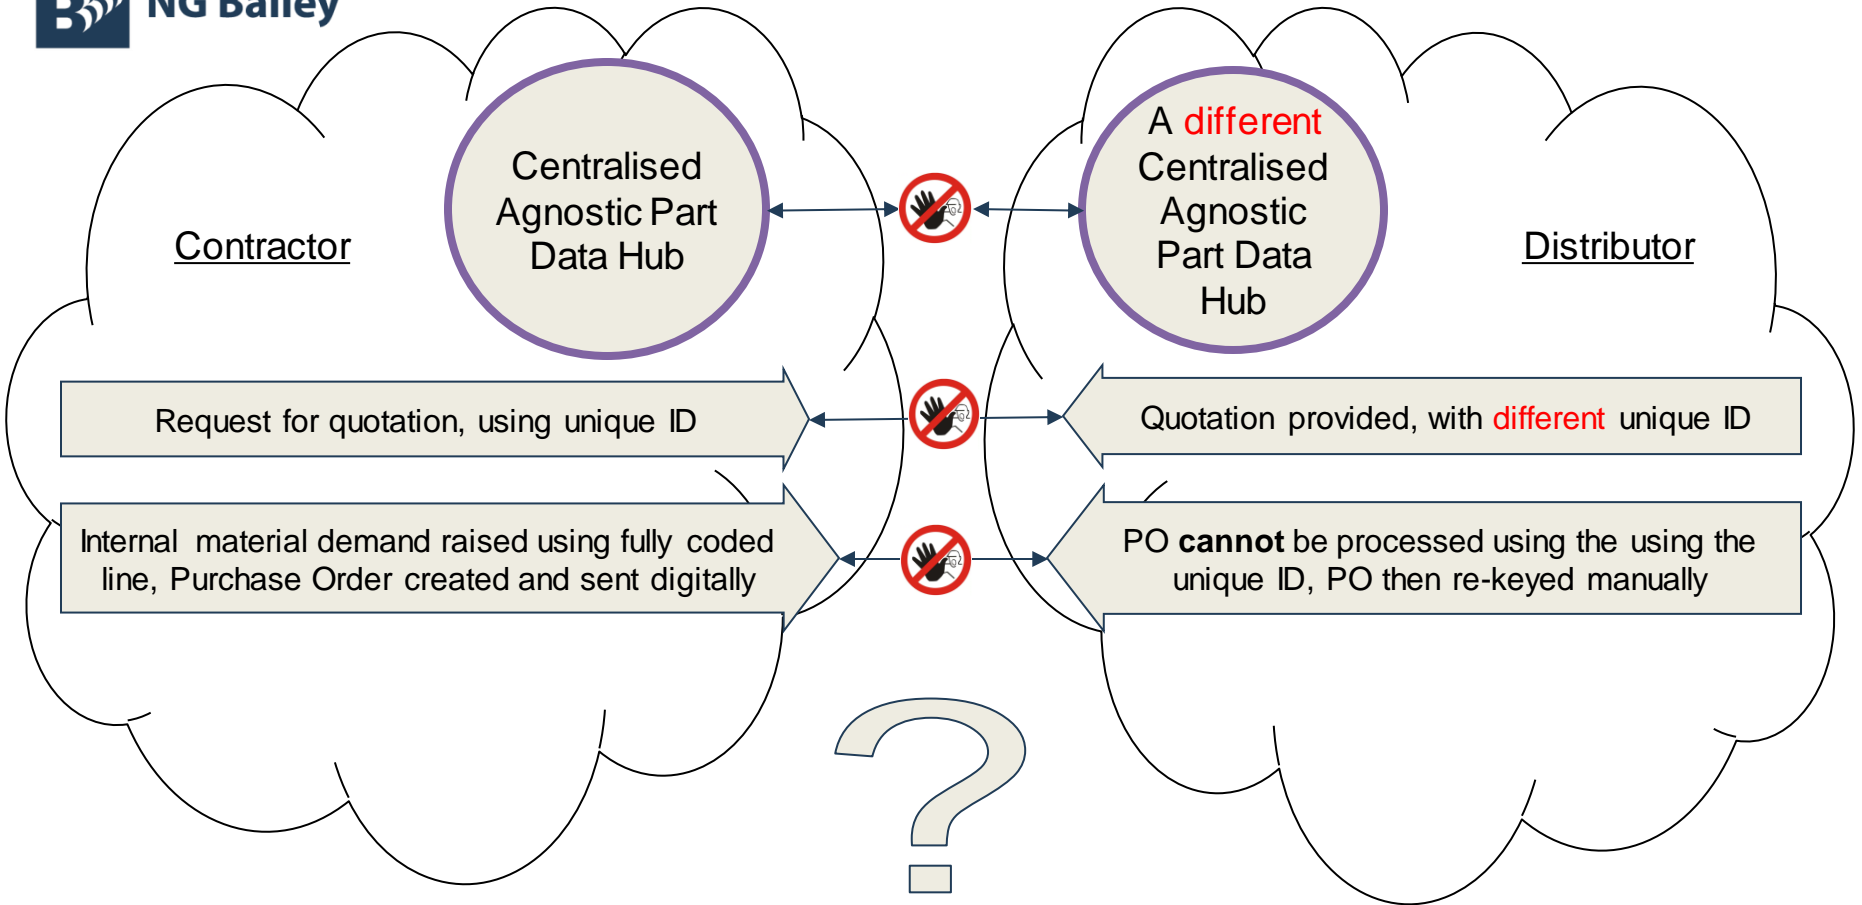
NG Bailey

Contractor

Centralised Agnostic Part Data Hub

A different Centralised Agnostic Part Data Hub

Distributor

Request for quotation, using unique ID

Quotation provided, with different unique ID

Internal material demand raised using fully coded line, Purchase Order created and sent digitally

PO **cannot** be processed using the using the unique ID, PO then re-keyed manually

?